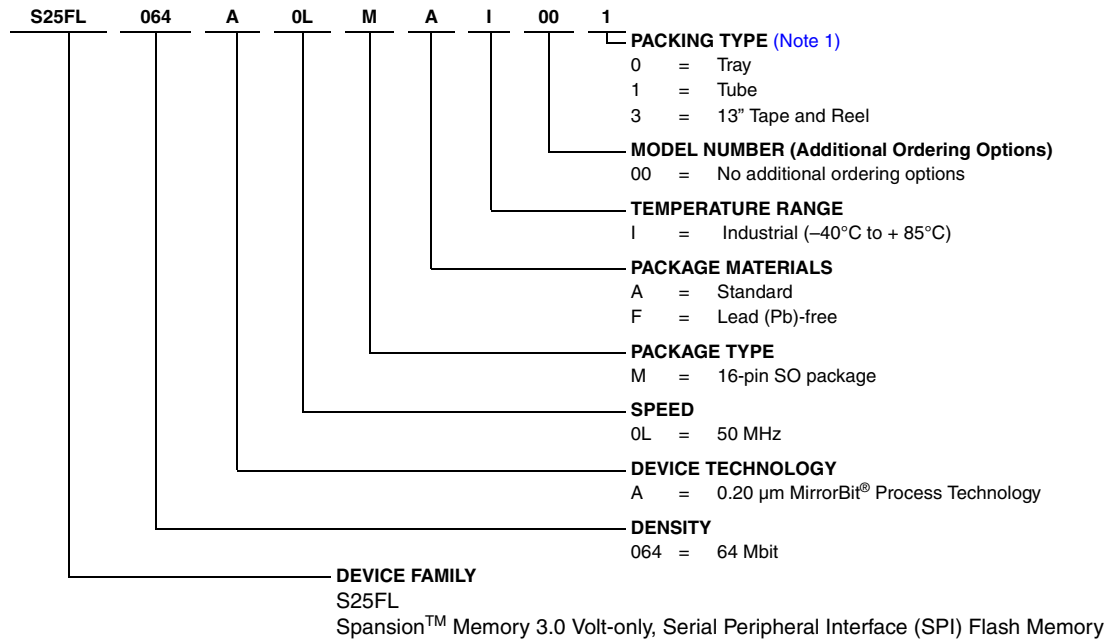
S25FL 064 A 0L M A I 00 1

PACKING TYPE (Note 1)
0 = Tray
1 = Tube
3 = 13" Tape and Reel

MODEL NUMBER (Additional Ordering Options)
00 = No additional ordering options

TEMPERATURE RANGE
I = Industrial (–40°C to + 85°C)

PACKAGE MATERIALS
A = Standard
F = Lead (Pb)-free

PACKAGE TYPE
M = 16-pin SO package

SPEED
0L = 50 MHz

DEVICE TECHNOLOGY
A = 0.20 µm MirrorBit® Process Technology

DENSITY
064 = 64 Mbit

DEVICE FAMILY
S25FL
Spansion$^{TM}$ Memory 3.0 Volt-only, Serial Peripheral Interface (SPI) Flash Memory